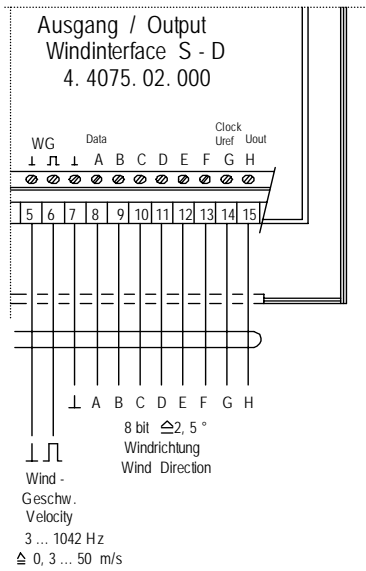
Ausgang / Output
Windinterface S - D
4. 4075. 02. 000

WG
⊥ ⎍ ⊥

Data
A B C D E F

Clock
Uref
G

Uout
H

5 6 7 8 9 10 11 12 13 14 15

⊥ A B C D E F G H

8 bit ≙2, 5 °
Windrichtung
Wind Direction

⊥ ⎍

Wind -
Geschw.
Velocity
3 ... 1042 Hz
≙ 0, 3 ... 50 m/s